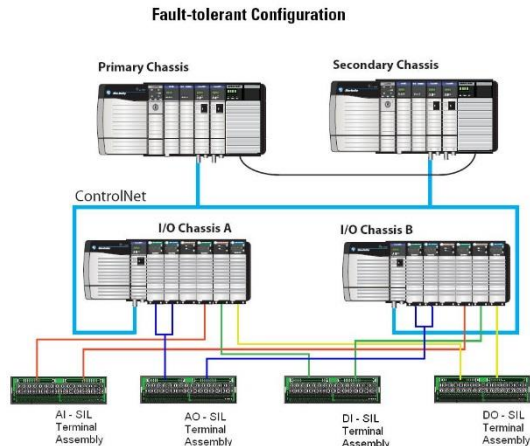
Fault-tolerant Configuration

Primary Chassis

Secondary Chassis

ControlNet

I/O Chassis A

I/O Chassis B

AI - SIL Terminal Assembly

AO - SIL Terminal Assembly

DI - SIL Terminal Assembly

DO - SIL Terminal Assembly